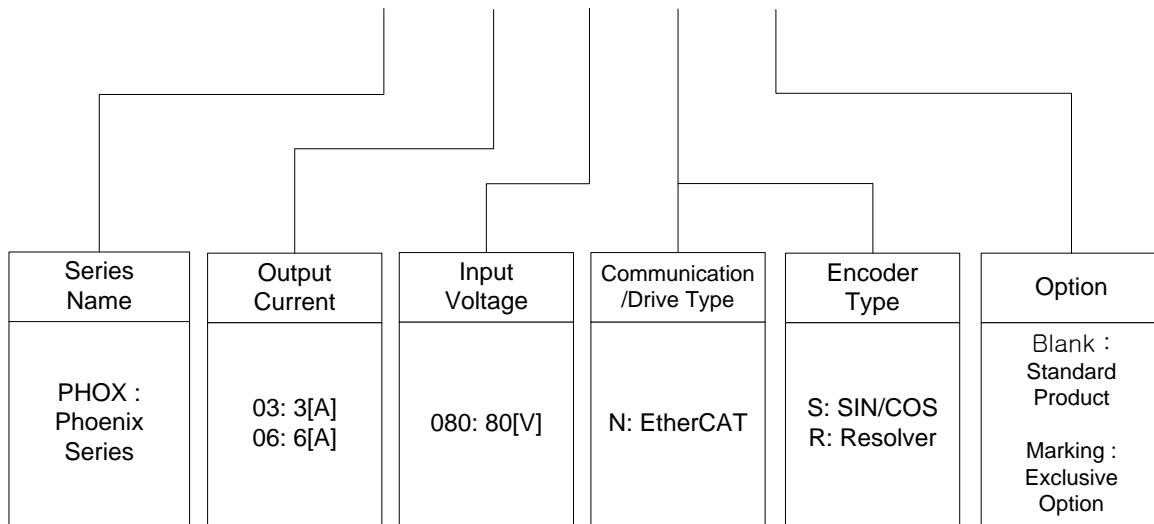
| Series Name | Output Current | Input Voltage | Communication /Drive Type | Encoder Type | Option |
|---|---|---|---|---|---|
| PHOX : Phoenix Series | 03: 3[A] 06: 6[A] | 080: 80[V] | N: EtherCAT | S: SIN/COS R: Resolver | Blank : Standard Product<br><br>Marking : Exclusive Option |